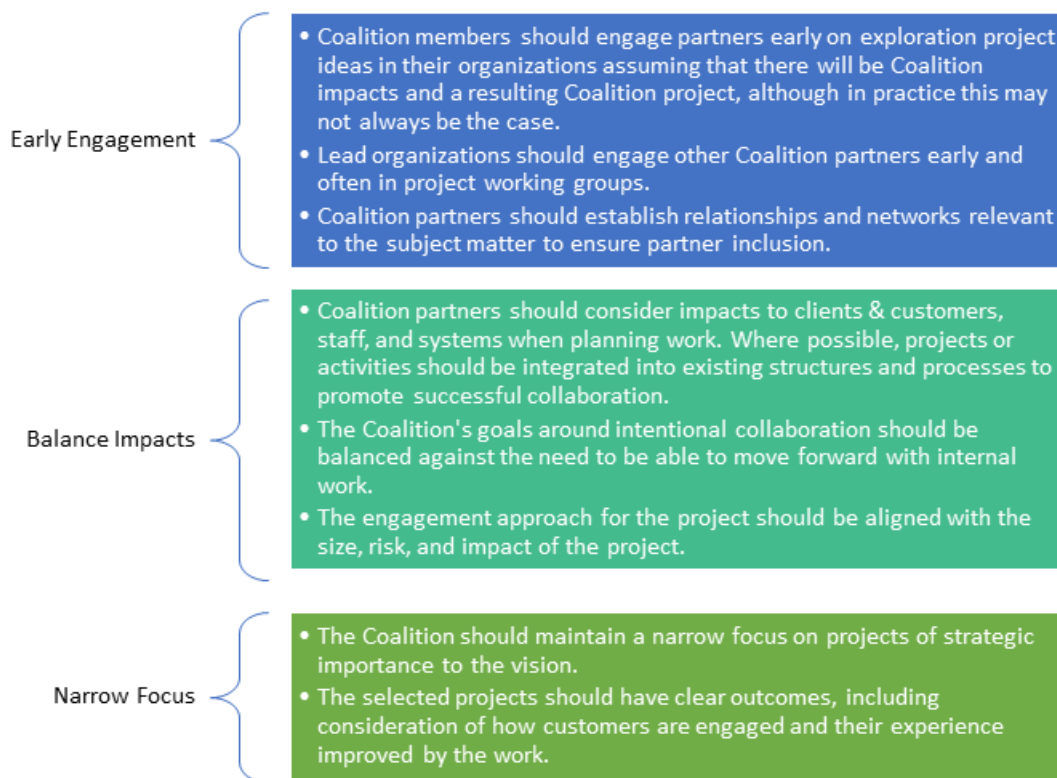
Early Engagement

• Coalition members should engage partners early on exploration project ideas in their organizations assuming that there will be Coalition impacts and a resulting Coalition project, although in practice this may not always be the case.
• Lead organizations should engage other Coalition partners early and often in project working groups.
• Coalition partners should establish relationships and networks relevant to the subject matter to ensure partner inclusion.

Balance Impacts

• Coalition partners should consider impacts to clients & customers, staff, and systems when planning work. Where possible, projects or activities should be integrated into existing structures and processes to promote successful collaboration.
• The Coalition's goals around intentional collaboration should be balanced against the need to be able to move forward with internal work.
• The engagement approach for the project should be aligned with the size, risk, and impact of the project.

Narrow Focus

• The Coalition should maintain a narrow focus on projects of strategic importance to the vision.
• The selected projects should have clear outcomes, including consideration of how customers are engaged and their experience improved by the work.